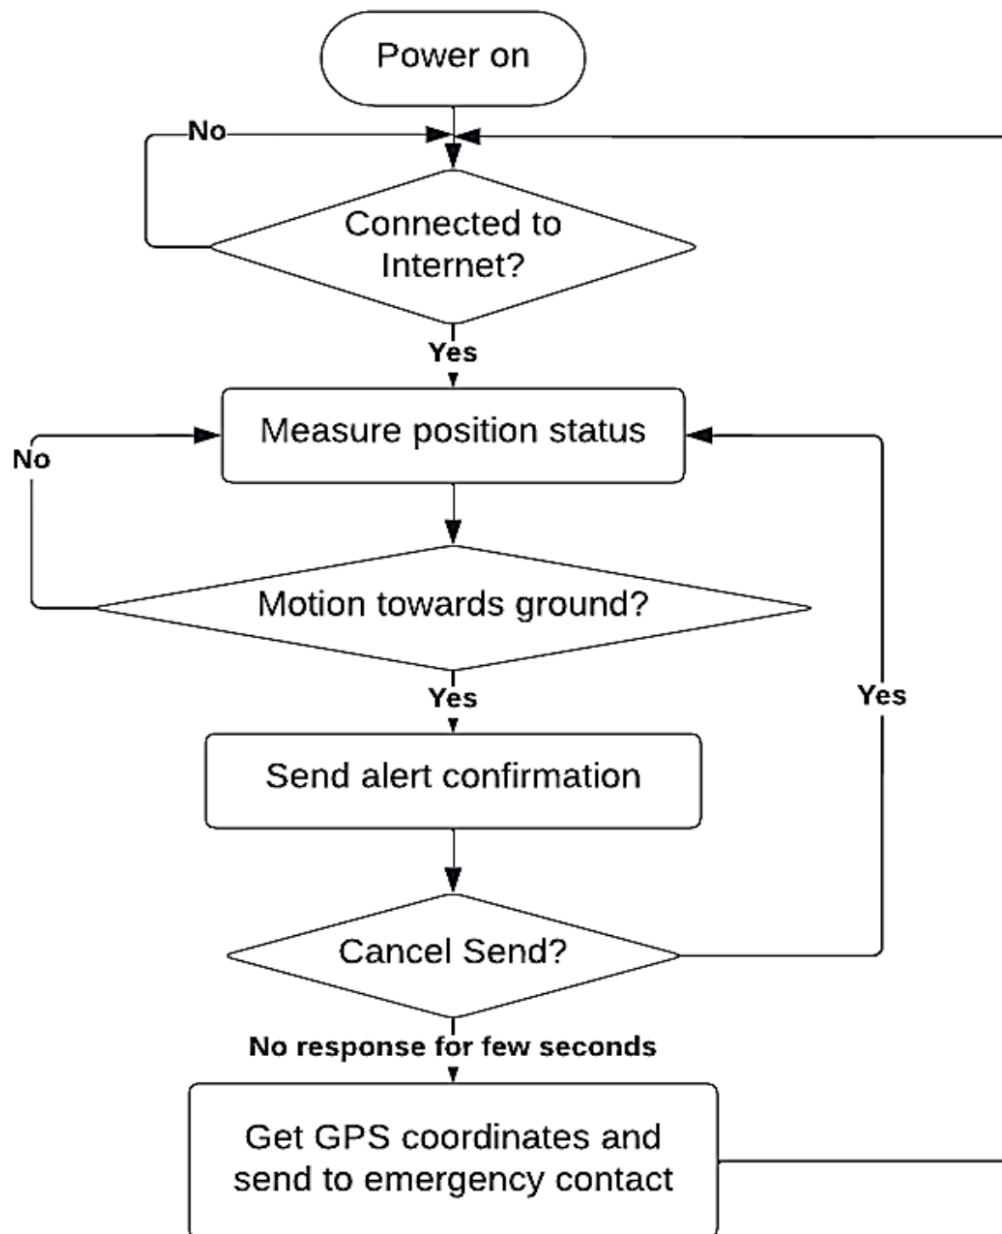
Power on

No

Connected to Internet?

Yes

No

Measure position status

Motion towards ground?

Yes

Yes

Send alert confirmation

Cancel Send?

No response for few seconds

Get GPS coordinates and send to emergency contact